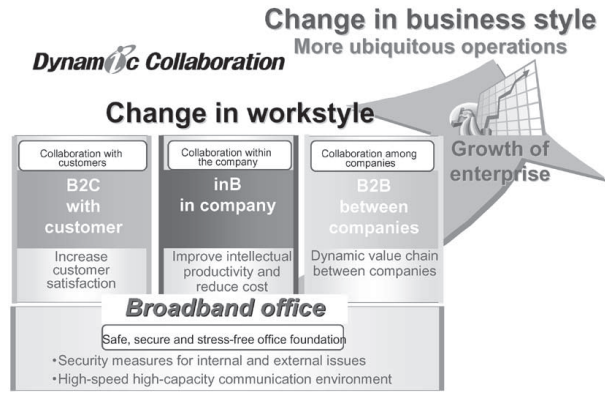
Change in business style

More ubiquitous operations

Dynamic Collaboration

Change in workstyle

Collaboration with customers

B2C with customer

Increase customer satisfaction

Collaboration within the company

inB in company

Improve intellectual productivity and reduce cost

Collaboration among companies

B2B between companies

Dynamic value chain between companies

Growth of enterprise

Broadband office

Safe, secure and stress-free office foundation

•Security measures for internal and external issues

•High-speed high-capacity communication environment